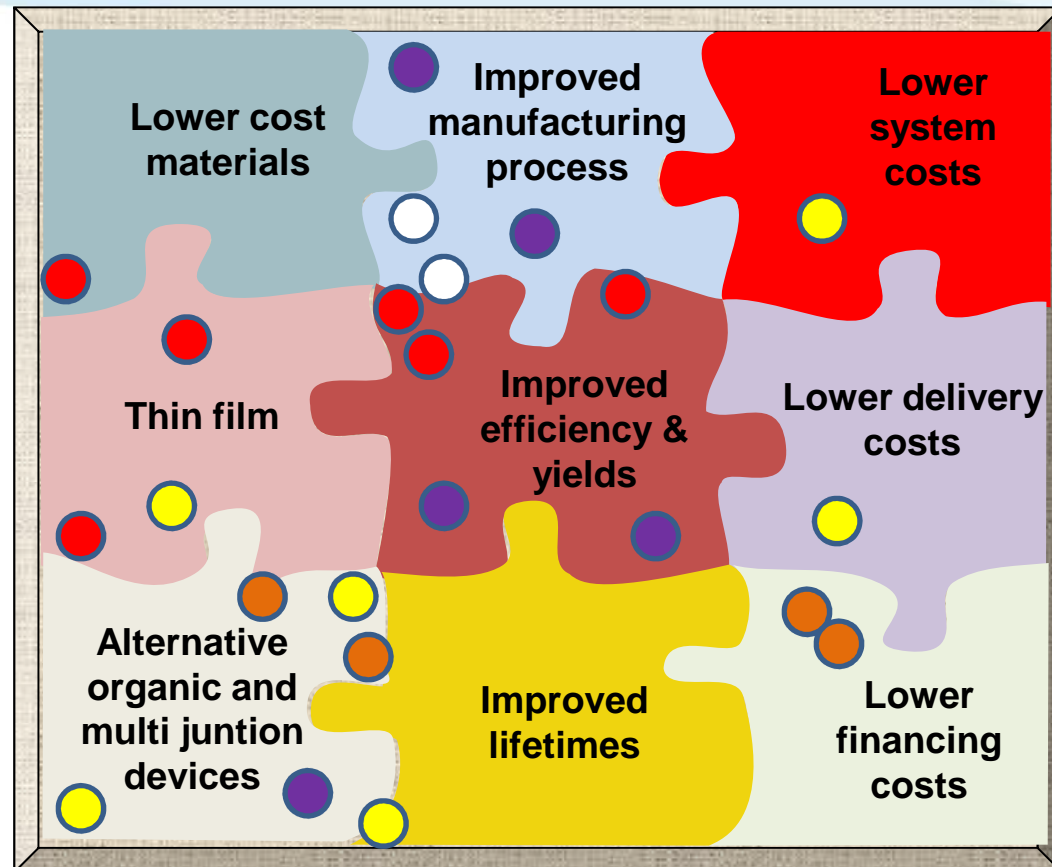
Lower cost materials

Improved manufacturing process

Lower system costs

Thin film

Improved efficiency & yields

Lower delivery costs

Alternative organic and multi juntion devices

Improved lifetimes

Lower financing costs